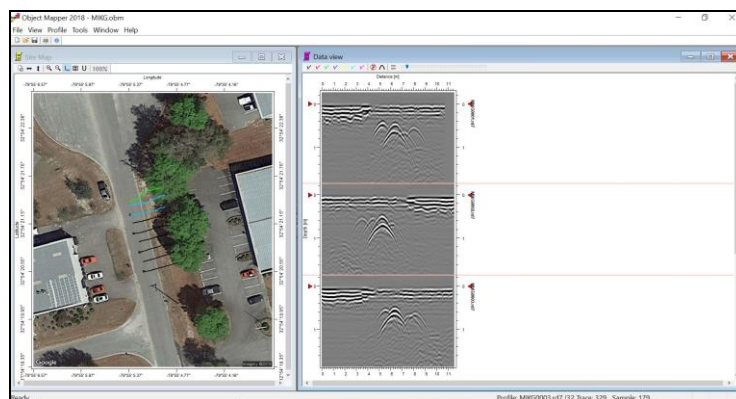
Object Mapper 2018 - MIKG.obm

File View Profile Tools Window Help

Site Map

100%

Longitude

-79°50' 5.67"

-79°50' 5.47"

-79°50' 5.27"

-79°50' 4.77"

-79°50' 4.36"

32°54' 22.08"

32°54' 21.15"

32°54' 20.55"

32°54' 19.95"

32°54' 19.35"

Latitude

Google

Data view

Distance [m]

0 1 2 3 4 5 6 7 8 9 10 11

Depth [m]

Ready

Profile: MIKG0003.sf7 (3) Trace: 329 Sample: 179